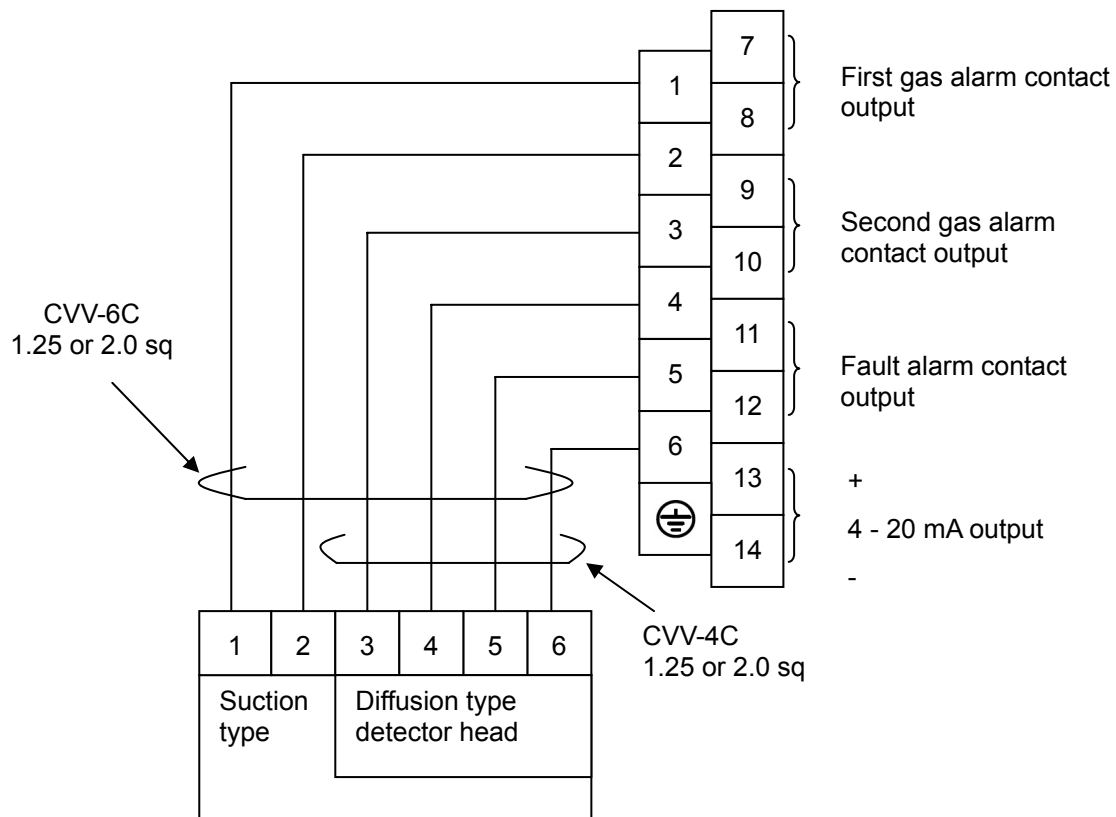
7
1
8
First gas alarm contact output
2
9
3
10
Second gas alarm contact output
4
11
5
12
Fault alarm contact output
6
13
14
+
4 - 20 mA output
-
CVV-6C
1.25 or 2.0 sq
CVV-4C
1.25 or 2.0 sq
1
2
3
4
5
6
Suction type
Diffusion type detector head